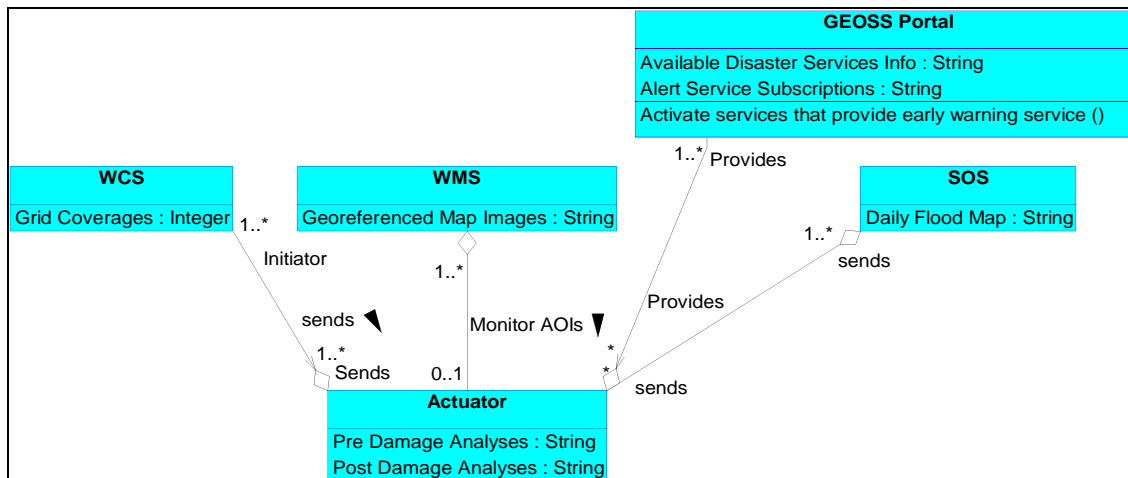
GEOSS Portal
Available Disaster Services Info : String
Alert Service Subscriptions : String
Activate services that provide early warning service ()

1..* Provides

WCS
Grid Coverages : Integer

WMS
Georeferenced Map Images : String

SOS
Daily Flood Map : String

1..*
Initiator
1..*
1..*
sends
Provides
sends
Monitor AOIs
1..*
Sends
0..1
*
*
sends

Actuator
Pre Damage Analyses : String
Post Damage Analyses : String